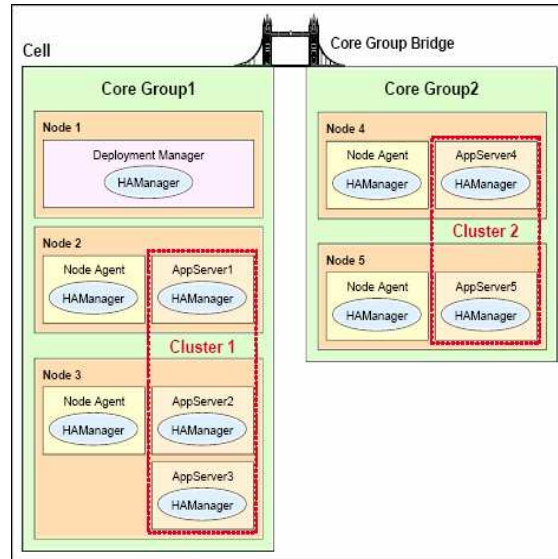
Cell

Core Group Bridge

Core Group1

Node 1

Deployment Manager

HAManager

Node 2

Node Agent

HAManager

AppServer1

HAManager

Cluster 1

Node 3

Node Agent

HAManager

AppServer2

HAManager

AppServer3

HAManager

Core Group2

Node 4

Node Agent

HAManager

AppServer4

HAManager

Cluster 2

Node 5

Node Agent

HAManager

AppServer5

HAManager